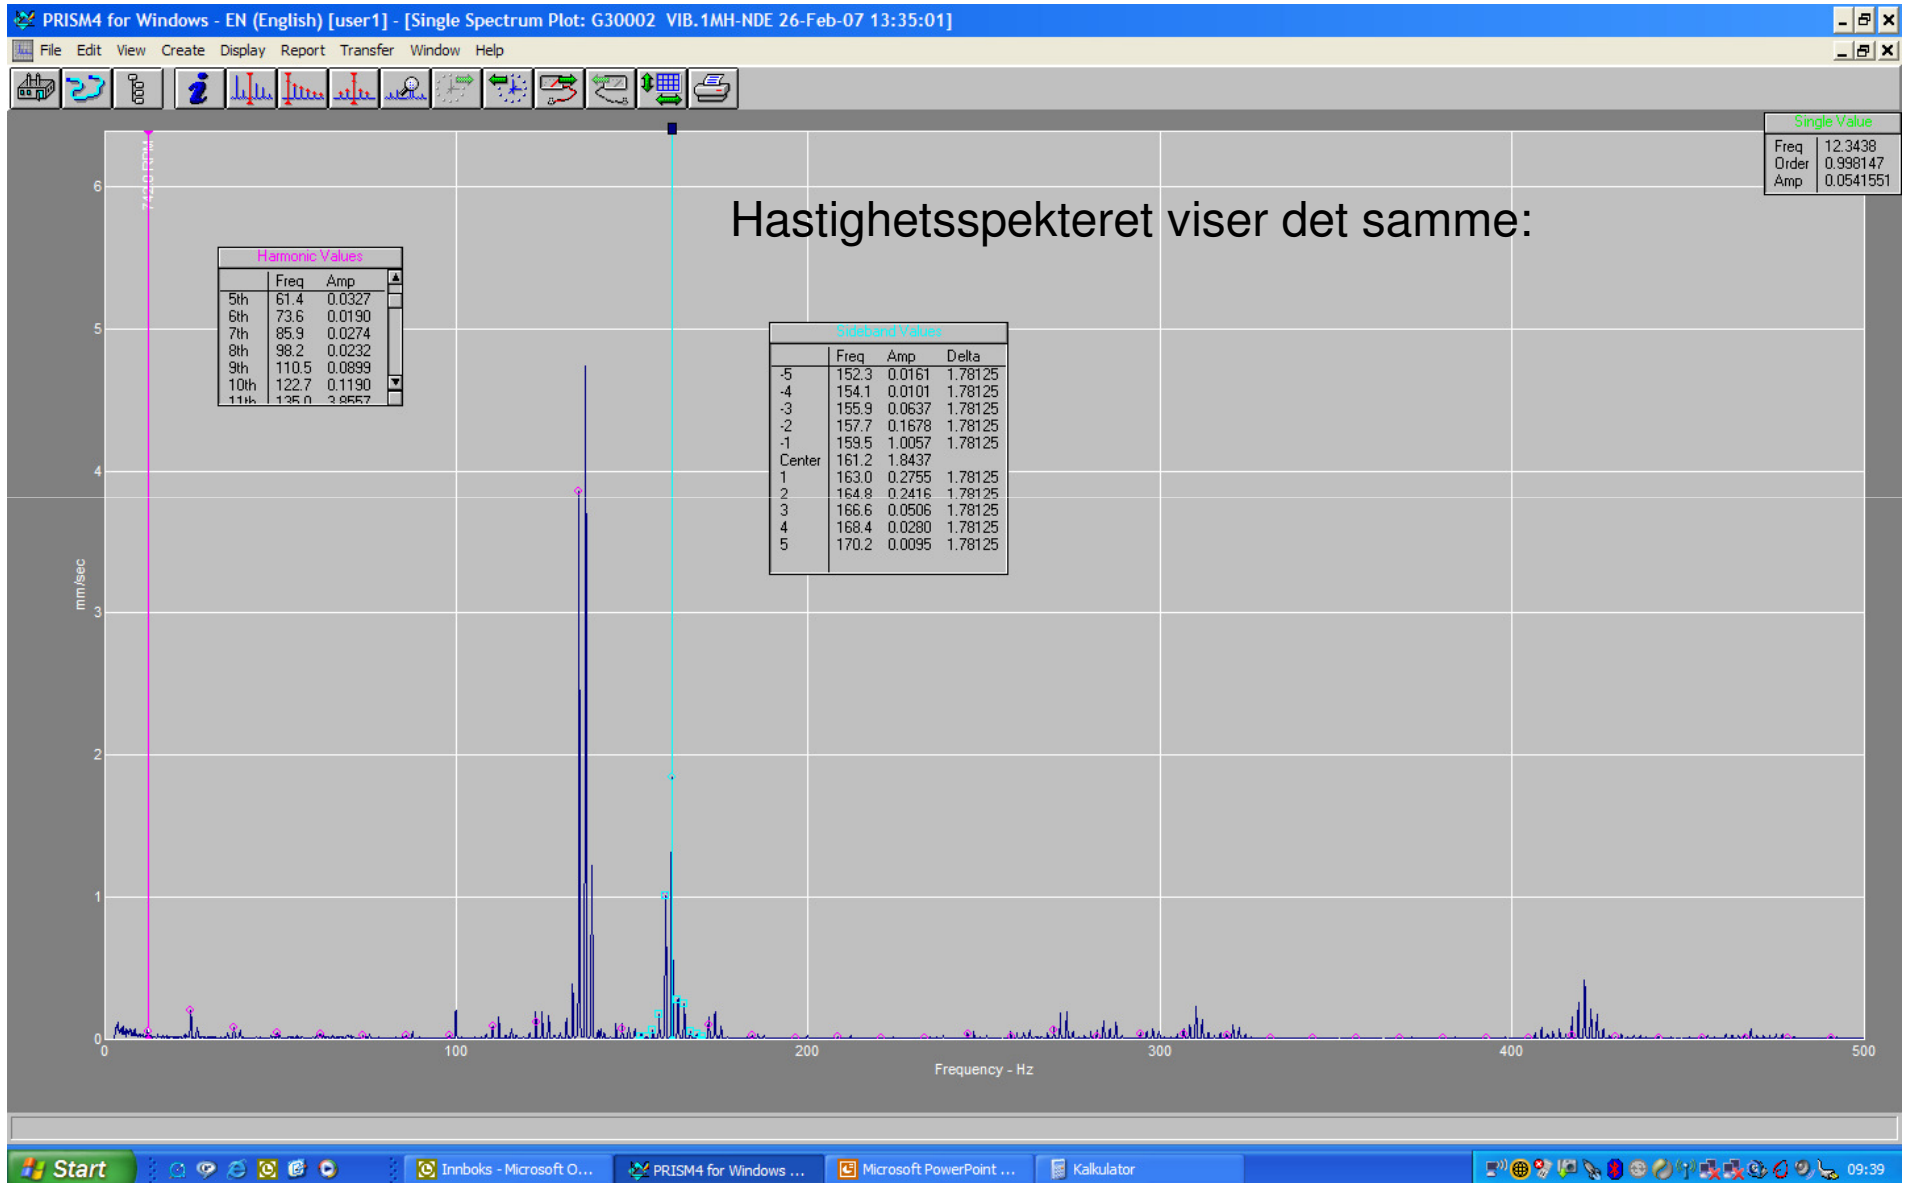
PRISM4 for Windows - EN (English) [user1] - [Single Spectrum Plot: G30002 VIB.1MH-NDE 26-Feb-07 13:35:01]

File Edit View Create Display Report Transfer Window Help

Hastighetsspekteret viser det samme:

Single Value

| | |
|---|---|
| Freq | 12.3438 |
| Order | 0.998147 |
| Amp | 0.0541551 |

Harmonic Values

| | Freq | Amp |
|---|---|---|
| 5th | 61.4 | 0.0327 |
| 6th | 73.6 | 0.0190 |
| 7th | 85.9 | 0.0274 |
| 8th | 98.2 | 0.0232 |
| 9th | 110.5 | 0.0899 |
| 10th | 122.7 | 0.1190 |
| 11th | 135.0 | 3.8557 |

Sideband Values

| | Freq | Amp | Delta |
|---|---|---|---|
| -5 | 152.3 | 0.0161 | 1.78125 |
| -4 | 154.1 | 0.0101 | 1.78125 |
| -3 | 155.9 | 0.0637 | 1.78125 |
| -2 | 157.7 | 0.1678 | 1.78125 |
| -1 | 159.5 | 1.0057 | 1.78125 |
| Center | 161.2 | 1.8437 | |
| 1 | 163.0 | 0.2755 | 1.78125 |
| 2 | 164.8 | 0.2416 | 1.78125 |
| 3 | 166.6 | 0.0506 | 1.78125 |
| 4 | 168.4 | 0.0280 | 1.78125 |
| 5 | 170.2 | 0.0095 | 1.78125 |

mm/sec

6 5 4 3 2 1 0

0 100 200 300 400 500

Frequency - Hz

Start Innboks - Microsoft O... PRISM4 for Windows ... Microsoft PowerPoint ... Kalkulator 09:39